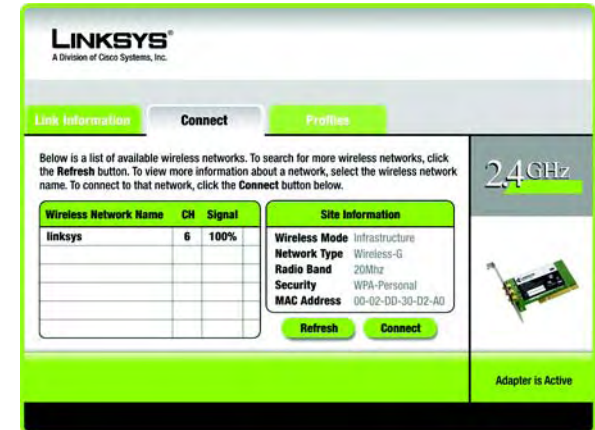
LINKSYS®
A Division of Cisco Systems, Inc.

Link Information | Connect | Profiles

Below is a list of available wireless networks. To search for more wireless networks, click the **Refresh** button. To view more information about a network, select the wireless network name. To connect to that network, click the **Connect** button below.

2.4GHz

| Wireless Network Name | CH | Signal |
|---|---|---|
| linksys | 6 | 100% |
| | | |
| | | |
| | | |
| | | |
| | | |

Site Information

| | |
|---|---|
| Wireless Mode | Infrastructure |
| Network Type | Wireless-G |
| Radio Band | 20Mhz |
| Security | WPA-Personal |
| MAC Address | 00-02-DD-30-D2-A0 |

Refresh | Connect

Adapter is Active